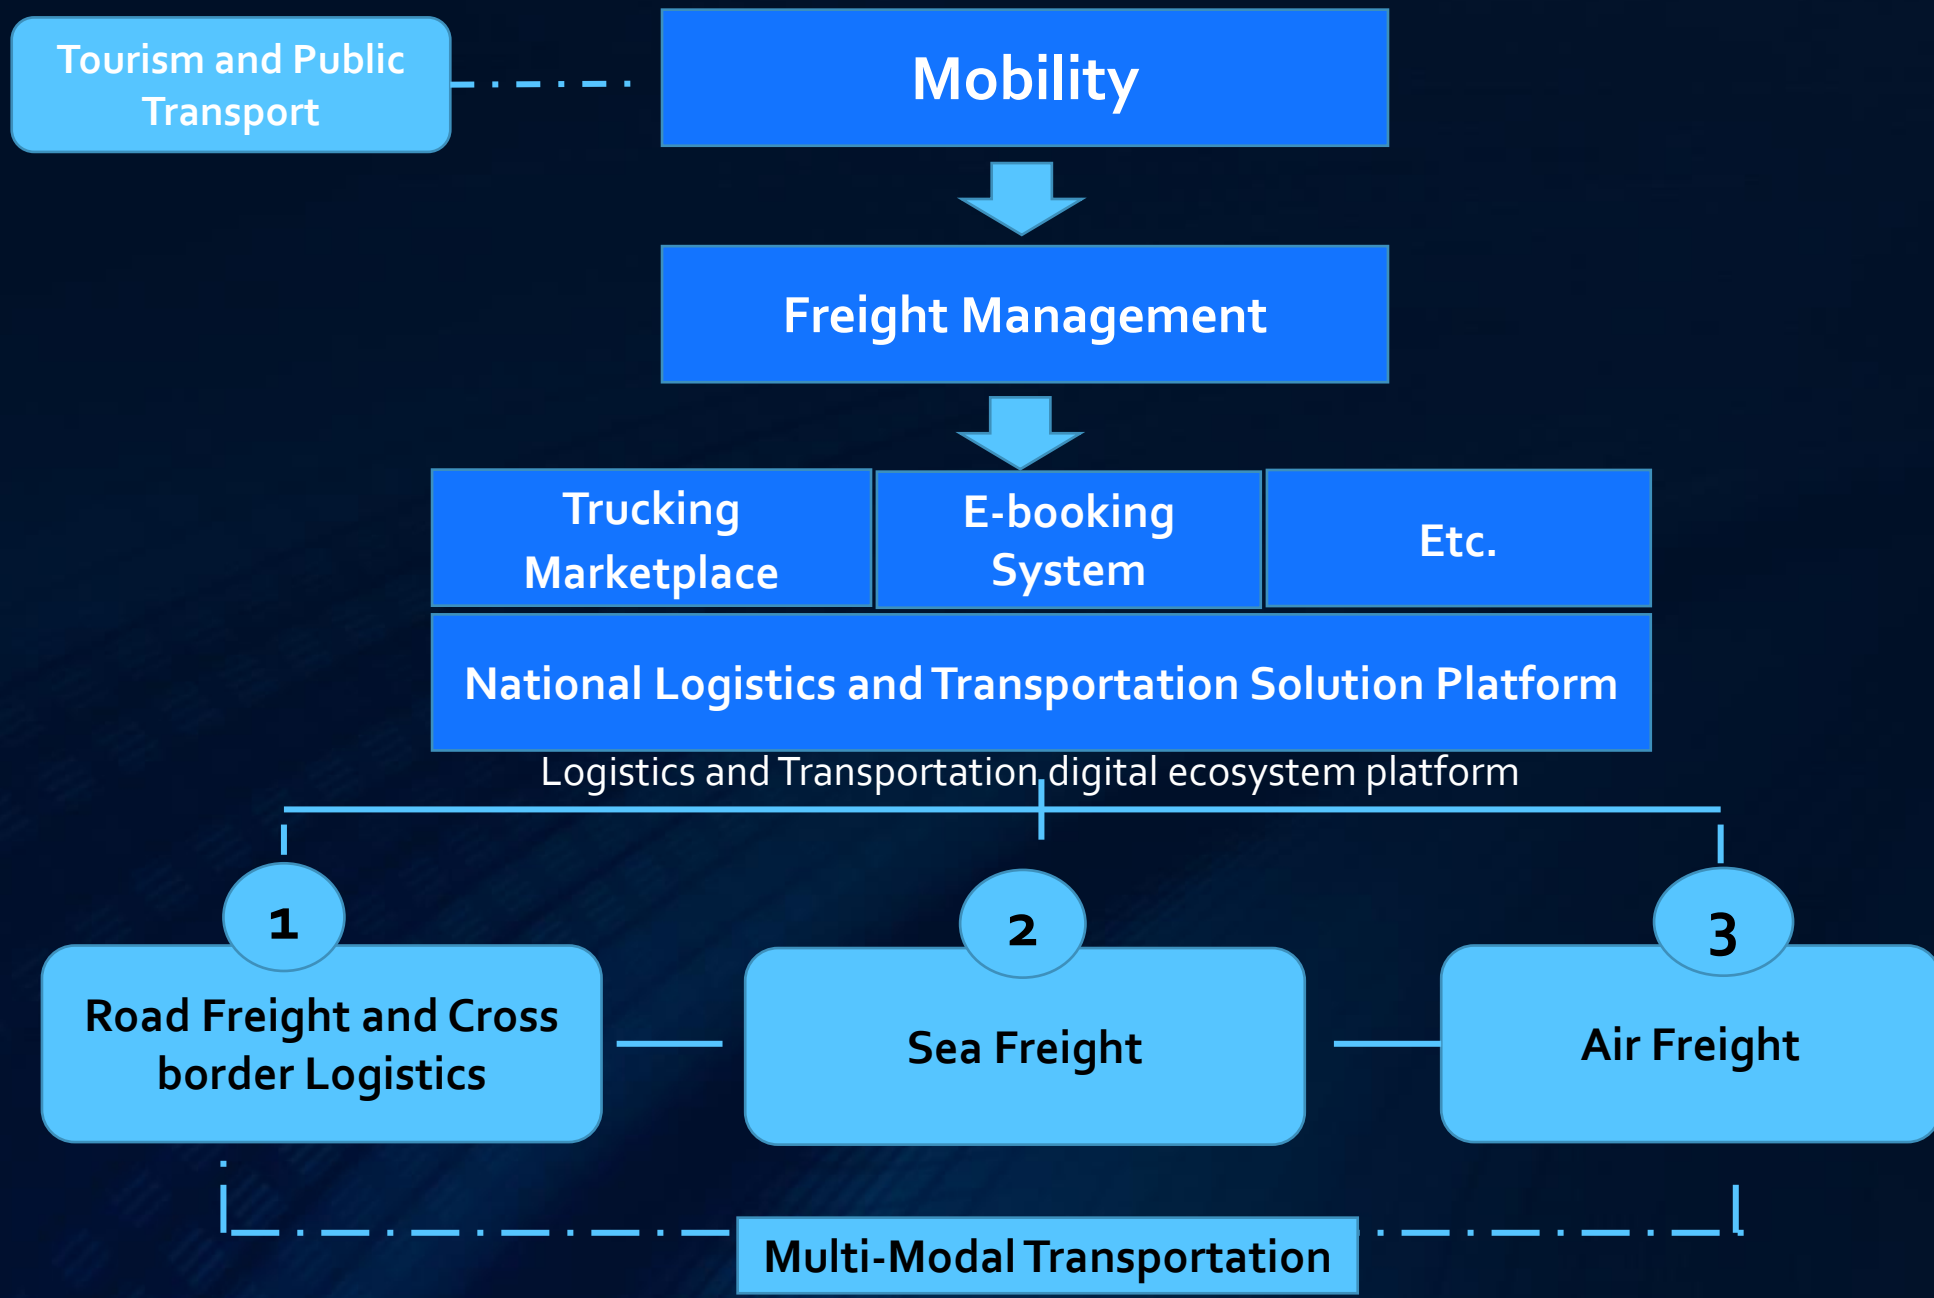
Tourism and Public Transport

Mobility

Freight Management

Trucking Marketplace

E-booking System

Etc.

National Logistics and Transportation Solution Platform

Logistics and Transportation digital ecosystem platform

1

Road Freight and Cross border Logistics

2

Sea Freight

3

Air Freight

Multi-Modal Transportation